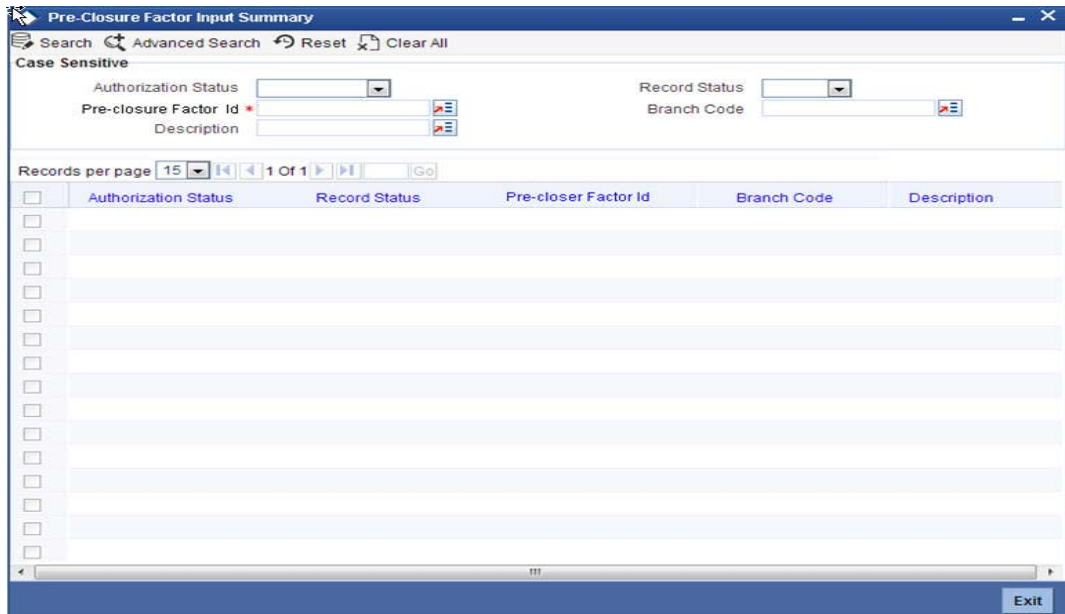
Pre-Closure Factor Input Summary

Search Advanced Search Reset Clear All

Case Sensitive

Authorization Status
Pre-closure Factor Id *
Description

Record Status
Branch Code

Records per page 15 1 Of 1 Go

| | Authorization Status | Record Status | Pre-closer Factor Id | Branch Code | Description |
|---|---|---|---|---|---|
| | | | | | |

Exit